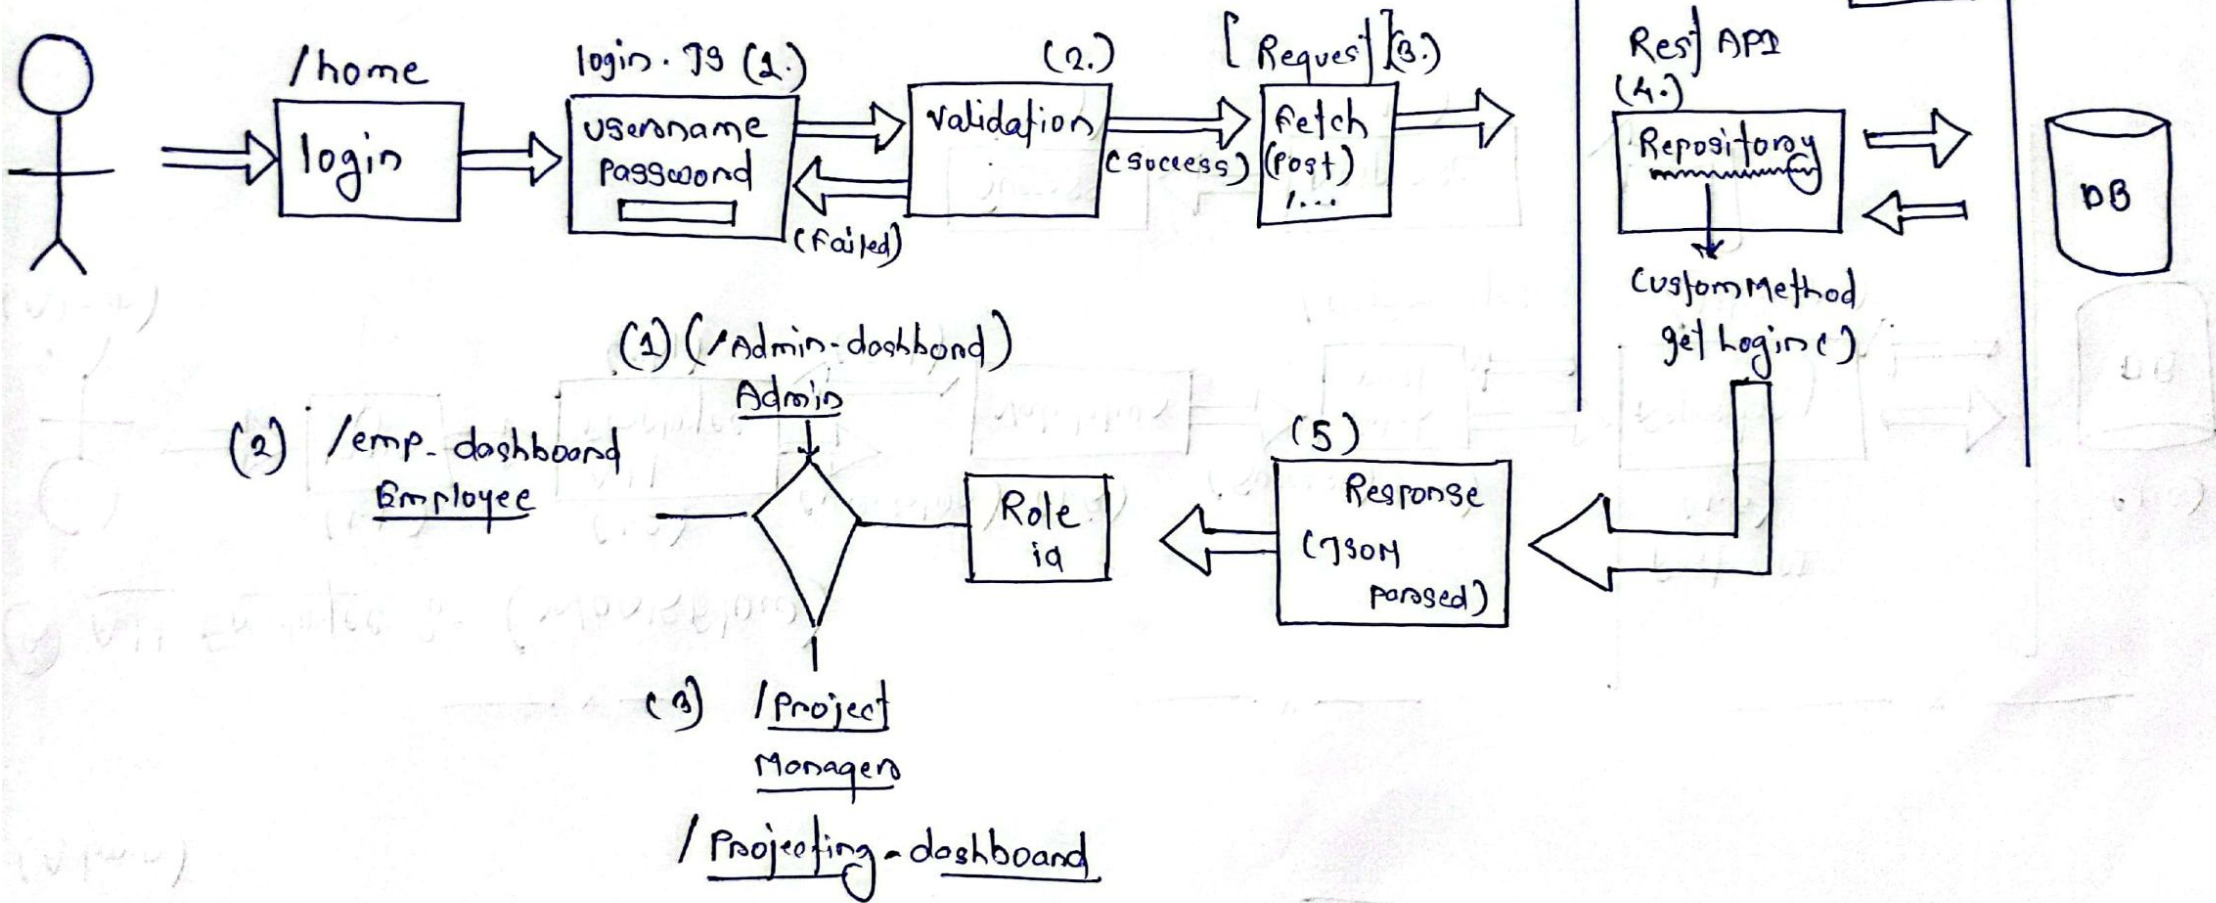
/home

login

login . JS (1.)

username
Password

(2.)

validation

(success)

(failed)

[ Request ] (3.)

fetch
(post)
/...

Rest API
(4.)

Repository

CustomMethod
get Login ( )

DB

(1) (/Admin-dashbond)
Admin

(2) /emp-dashboard
Employee

Role
id

(5)

Response
(JSON
parsed)

(3) /Project
Managers

/Projecting-dashboand